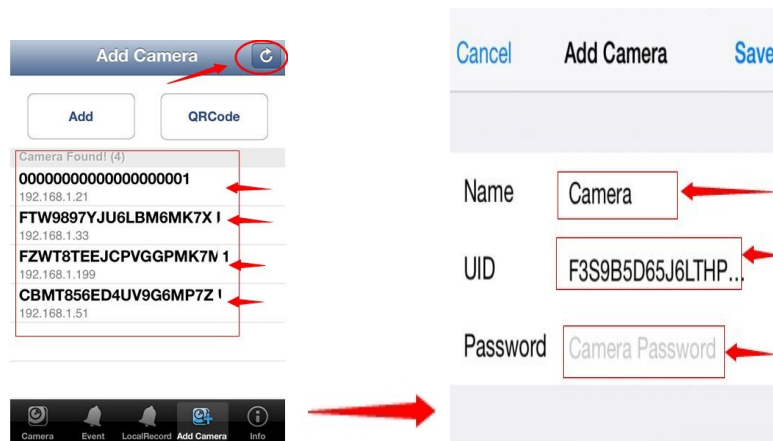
Add Camera

Add

QRCode

Camera Found! (4)

00000000000000000001
192.168.1.21

FTW9897YJU6LBM6MK7X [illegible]
192.168.1.33

FZWT8TEEJCPVGGPMK7N 1
192.168.1.199

CBMT856ED4UV9G6MP7Z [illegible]
192.168.1.51

Camera Event LocalRecord Add Camera Info

Cancel Add Camera Save

Name Camera

UID F3S9B5D65J6LTHP...

Password Camera Password